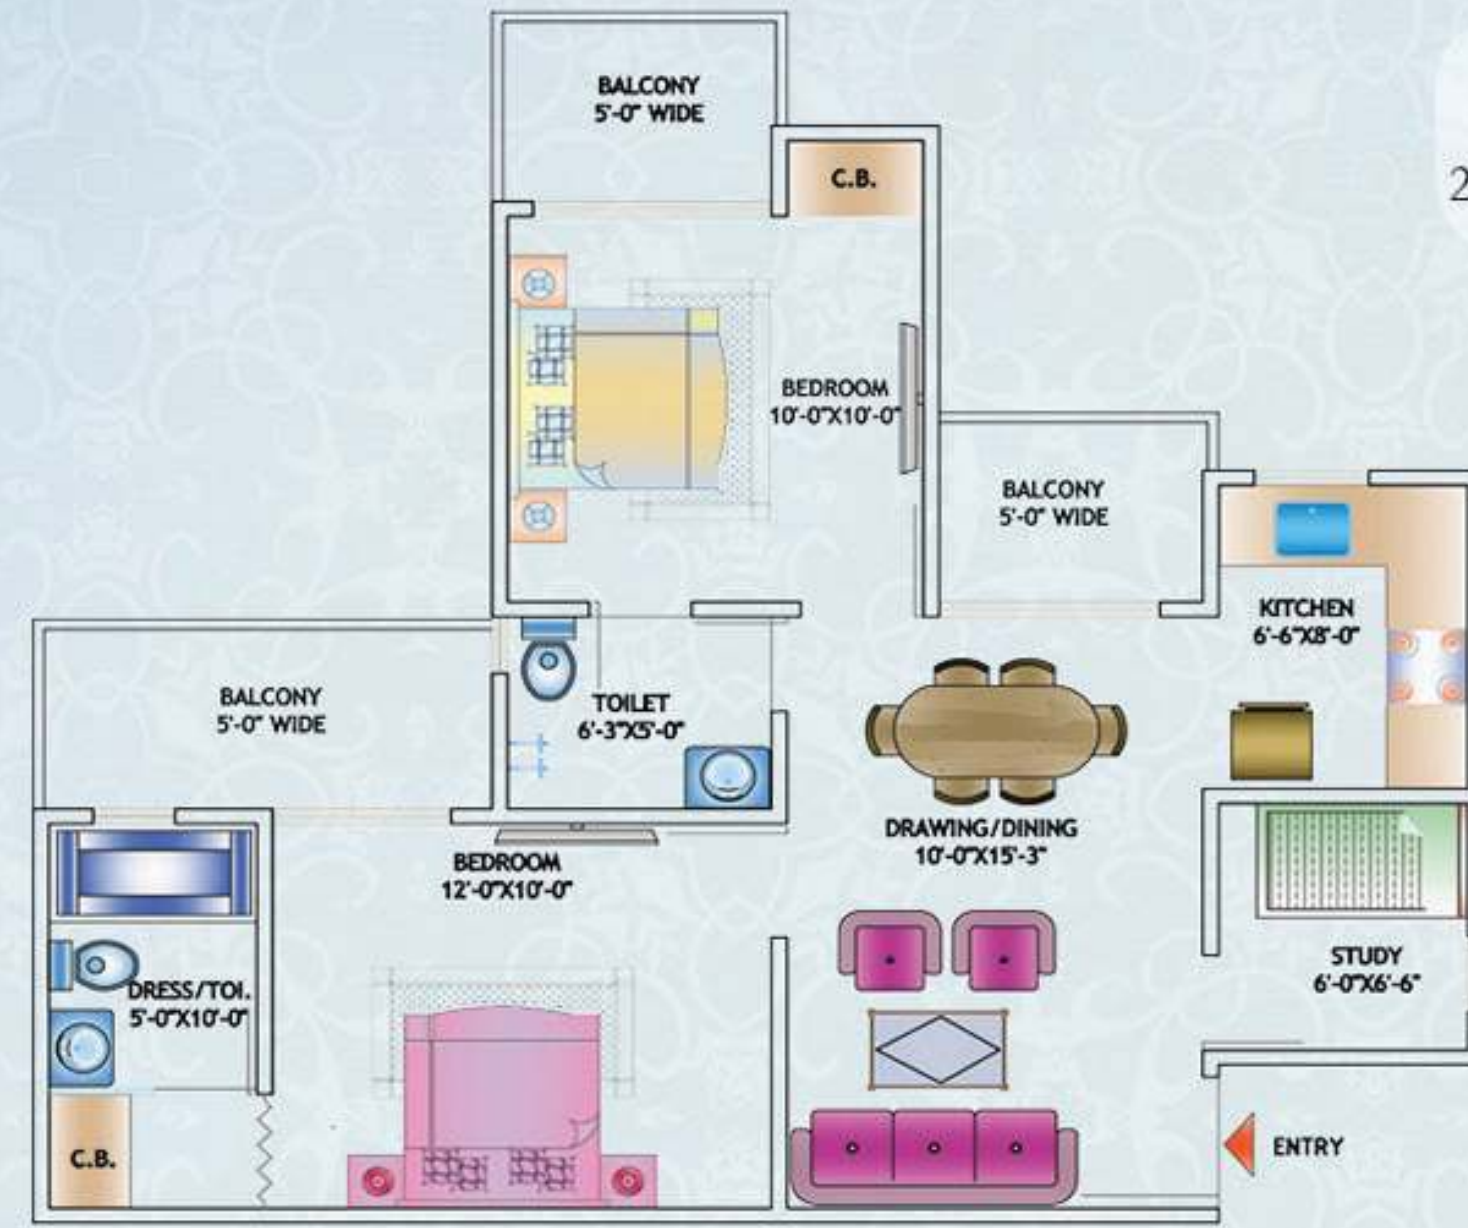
BALCONY
5'-0" WIDE

C.B.

2

BEDROOM
10'-0"X10'-0"

BALCONY
5'-0" WIDE

KITCHEN
6'-6"X8'-0"

BALCONY
5'-0" WIDE

TOILET
6'-3"X5'-0"

DRAWING/DINING
10'-0"X15'-3"

BEDROOM
12'-0"X10'-0"

DRESS/TOI.
5'-0"X10'-0"

STUDY
6'-0"X6'-6"

C.B.

ENTRY